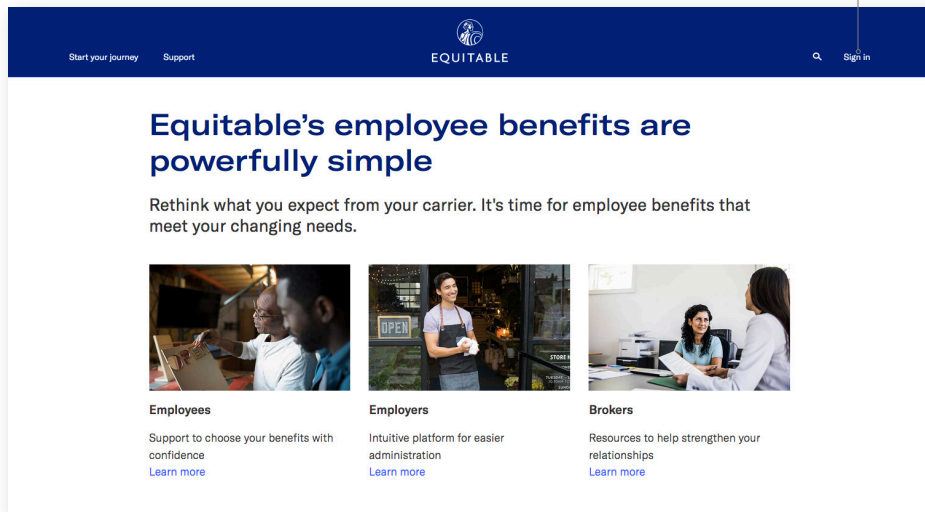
Start your journey Support

EQUITABLE

Sign in

Equitable's employee benefits are powerfully simple

Rethink what you expect from your carrier. It's time for employee benefits that meet your changing needs.

OPEN

STORE H

Employees

Support to choose your benefits with confidence

Learn more

Employers

Intuitive platform for easier administration

Learn more

Brokers

Resources to help strengthen your relationships

Learn more